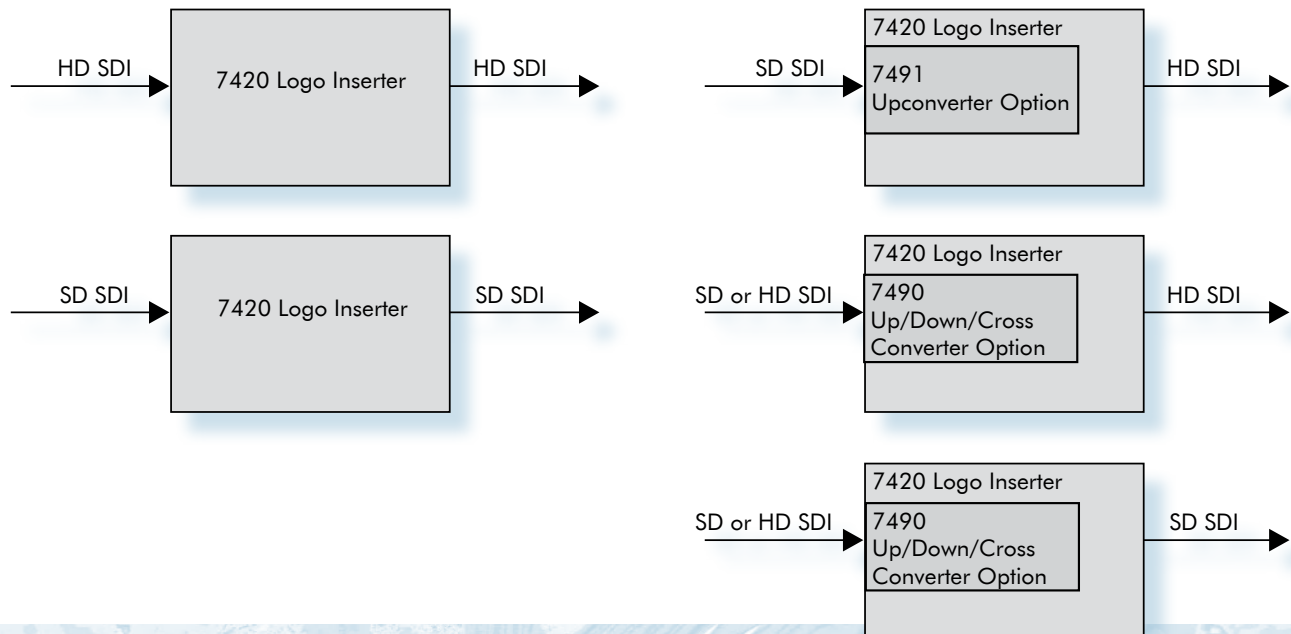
HD SDI

7420 Logo Inserter

HD SDI

SD SDI

7420 Logo Inserter

SD SDI

7420 Logo Inserter

SD SDI

7491
Upconverter Option

HD SDI

7420 Logo Inserter

SD or HD SDI

7490
Up/Down/Cross
Converter Option

HD SDI

7420 Logo Inserter

SD or HD SDI

7490
Up/Down/Cross
Converter Option

SD SDI